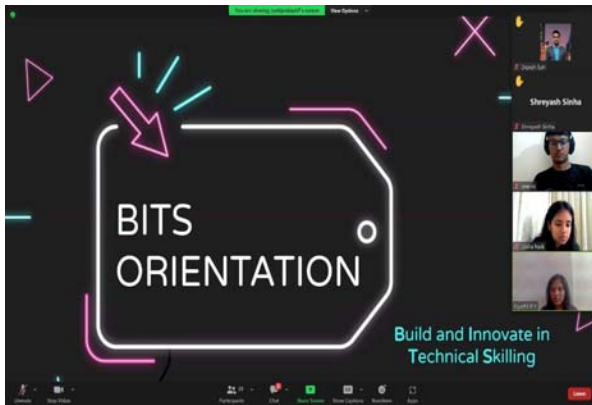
You are viewing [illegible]'s screen View Options

BITS ORIENTATION

Build and Innovate in Technical Skilling

Shreyash Sinha

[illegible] Shreyash Sinha

Unmute Stop Video Participants Chat Share Screen Show Captions Reactions Apps Leave